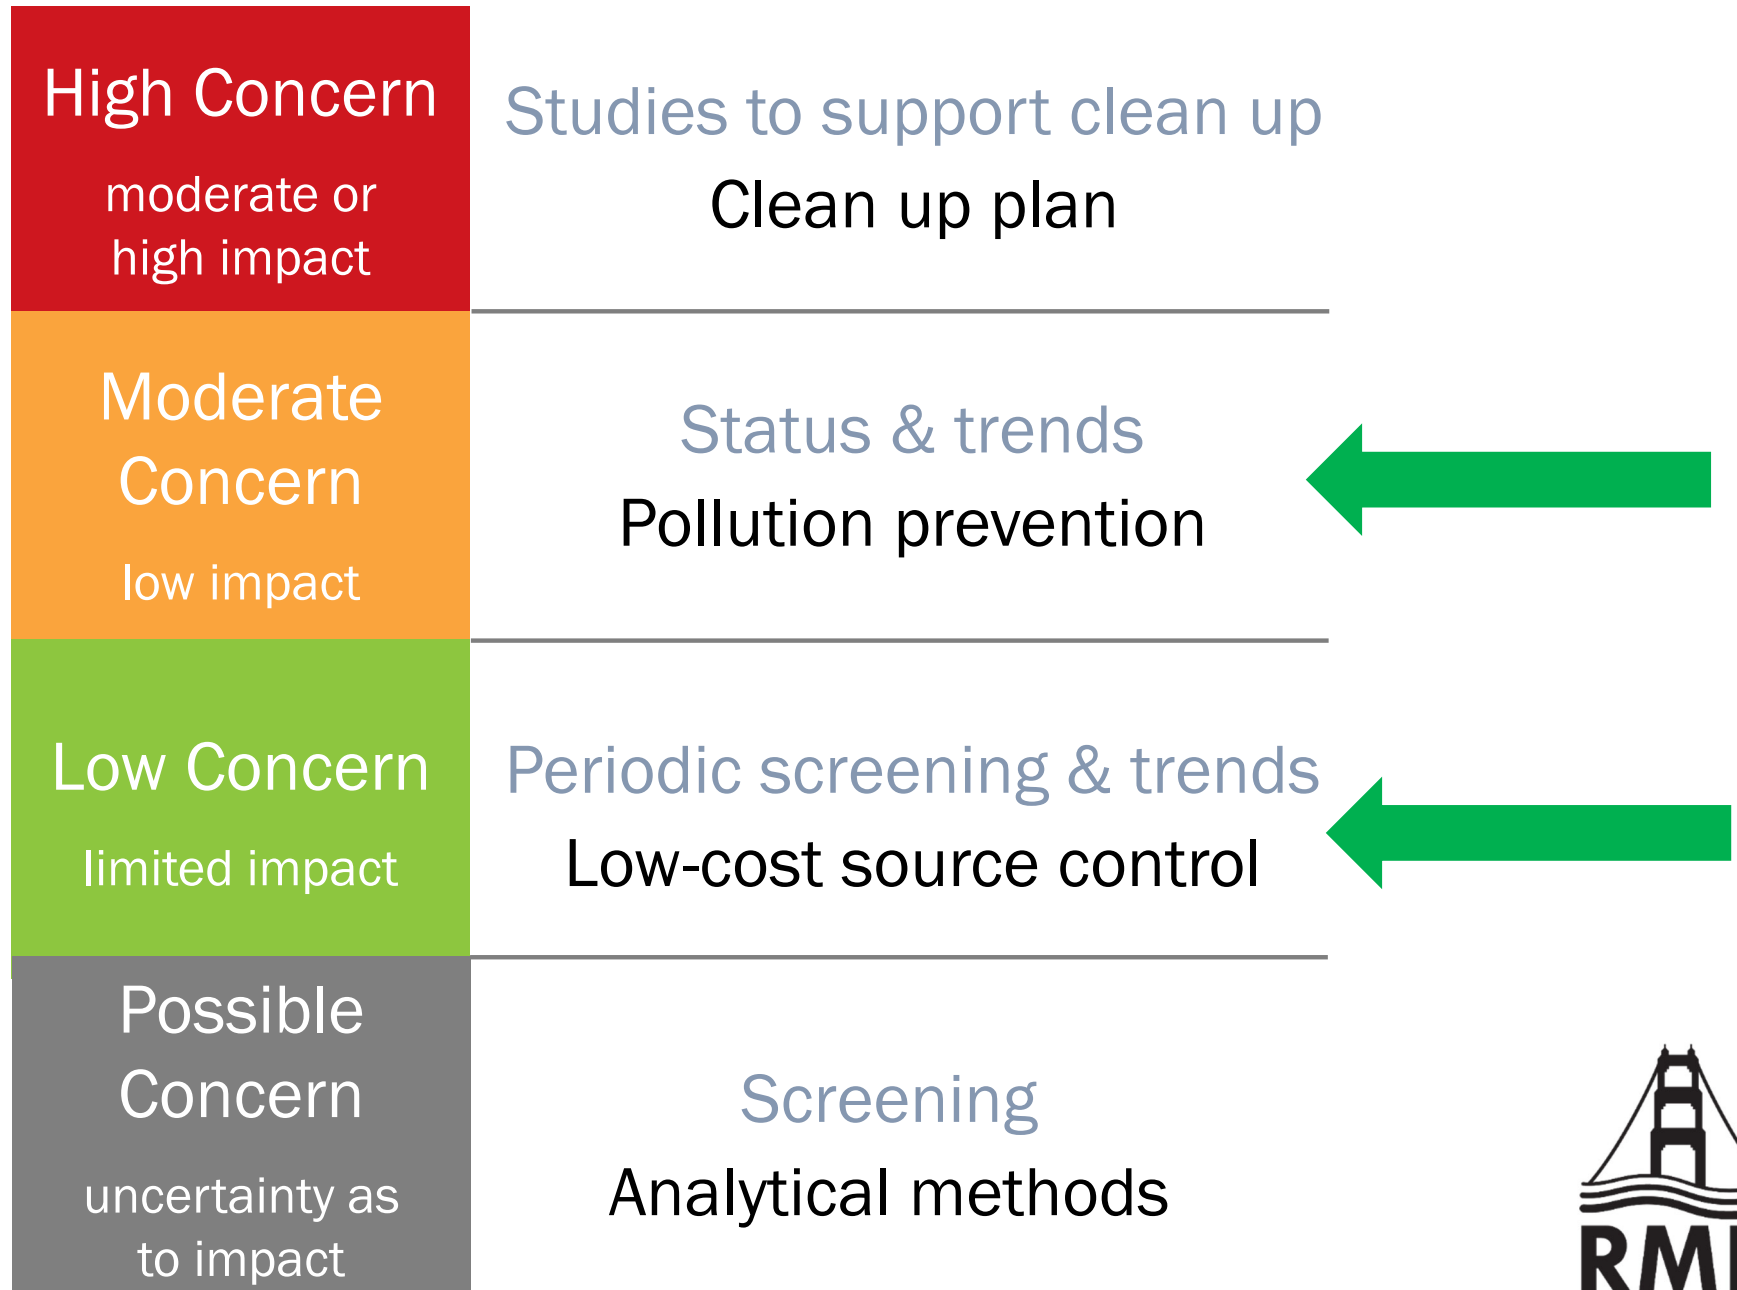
High Concern

moderate or high impact

Studies to support clean up

Clean up plan

Moderate Concern

low impact

Status & trends

Pollution prevention

Low Concern

limited impact

Periodic screening & trends

Low-cost source control

Possible Concern

uncertainty as to impact

Screening

Analytical methods

RMI